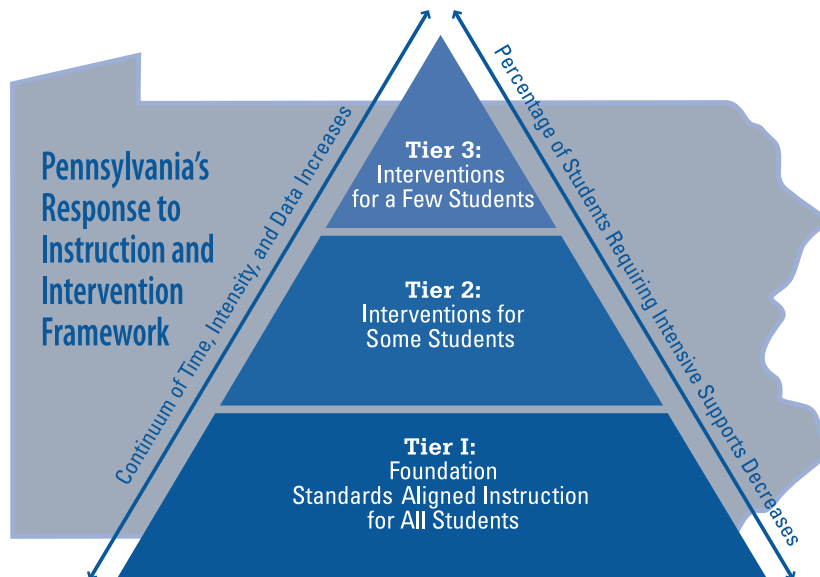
Pennsylvania's Response to Instruction and Intervention Framework

Continuum of Time, Intensity, and Data Increases

Tier 3:
Interventions for a Few Students

Tier 2:
Interventions for Some Students

Tier I:
Foundation
Standards Aligned Instruction for All Students

Percentage of Students Requiring Intensive Supports Decreases